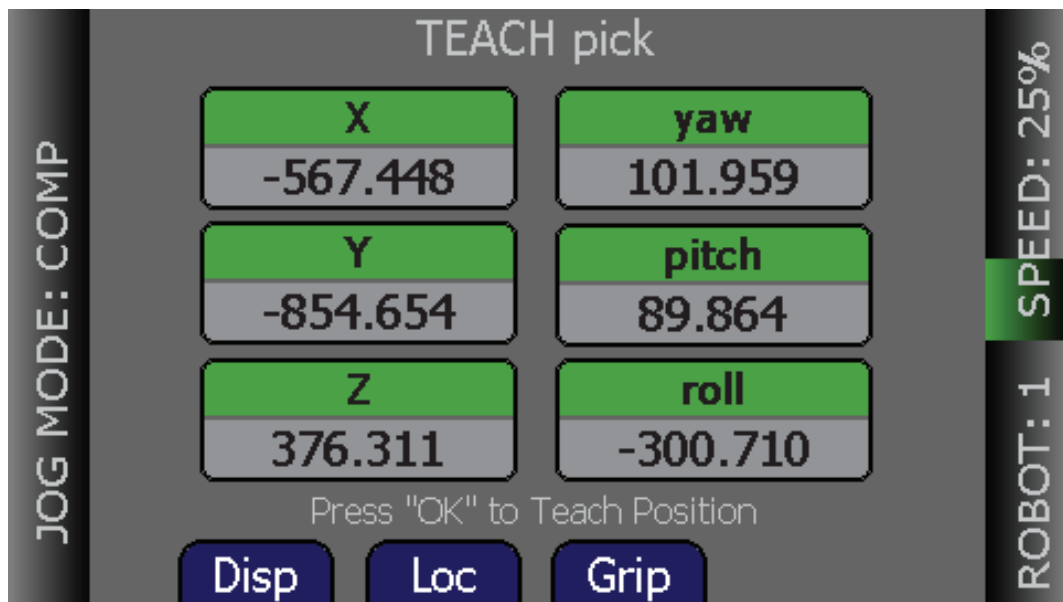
JOG MODE: COMP

TEACH pick

| X | yaw |
|---|---|
| -567.448 | 101.959 |
| Y | pitch |
| -854.654 | 89.864 |
| Z | roll |
| 376.311 | -300.710 |

Press "OK" to Teach Position

Disp Loc Grip

SPEED: 25%

ROBOT: 1